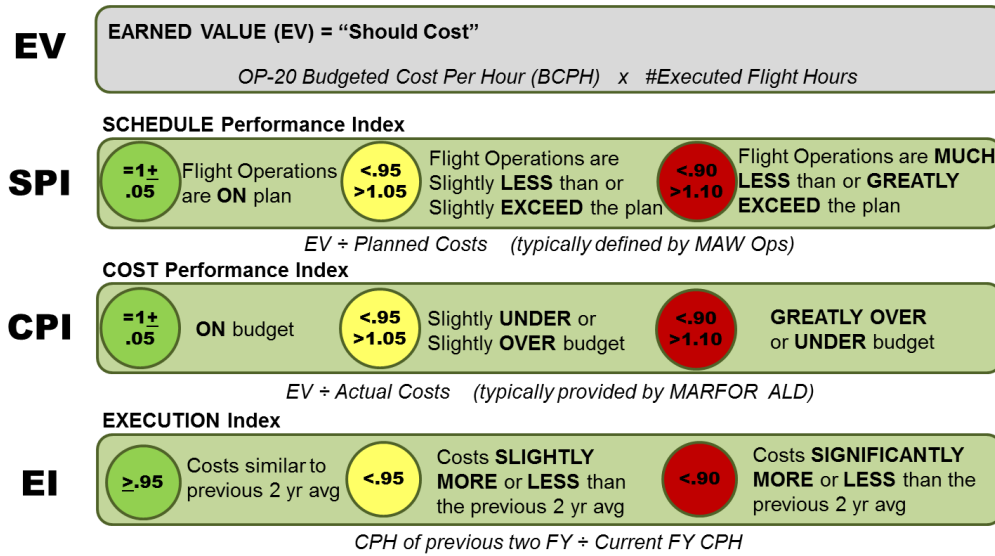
EV

EARNED VALUE (EV) = "Should Cost"

OP-20 Budgeted Cost Per Hour (BCPH) x #Executed Flight Hours

SCHEDULE Performance Index

SPI

=1± .05

Flight Operations are ON plan

<.95 >1.05

Flight Operations are Slightly LESS than or Slightly EXCEED the plan

<.90 >1.10

Flight Operations are MUCH LESS than or GREATLY EXCEED the plan

EV ÷ Planned Costs (typically defined by MAW Ops)

COST Performance Index

CPI

=1± .05

ON budget

<.95 >1.05

Slightly UNDER or Slightly OVER budget

<.90 >1.10

GREATLY OVER or UNDER budget

EV ÷ Actual Costs (typically provided by MARFOR ALD)

EXECUTION Index

EI

≥.95

Costs similar to previous 2 yr avg

<.95

Costs SLIGHTLY MORE or LESS than the previous 2 yr avg

<.90

Costs SIGNIFICANTLY MORE or LESS than the previous 2 yr avg

CPH of previous two FY ÷ Current FY CPH